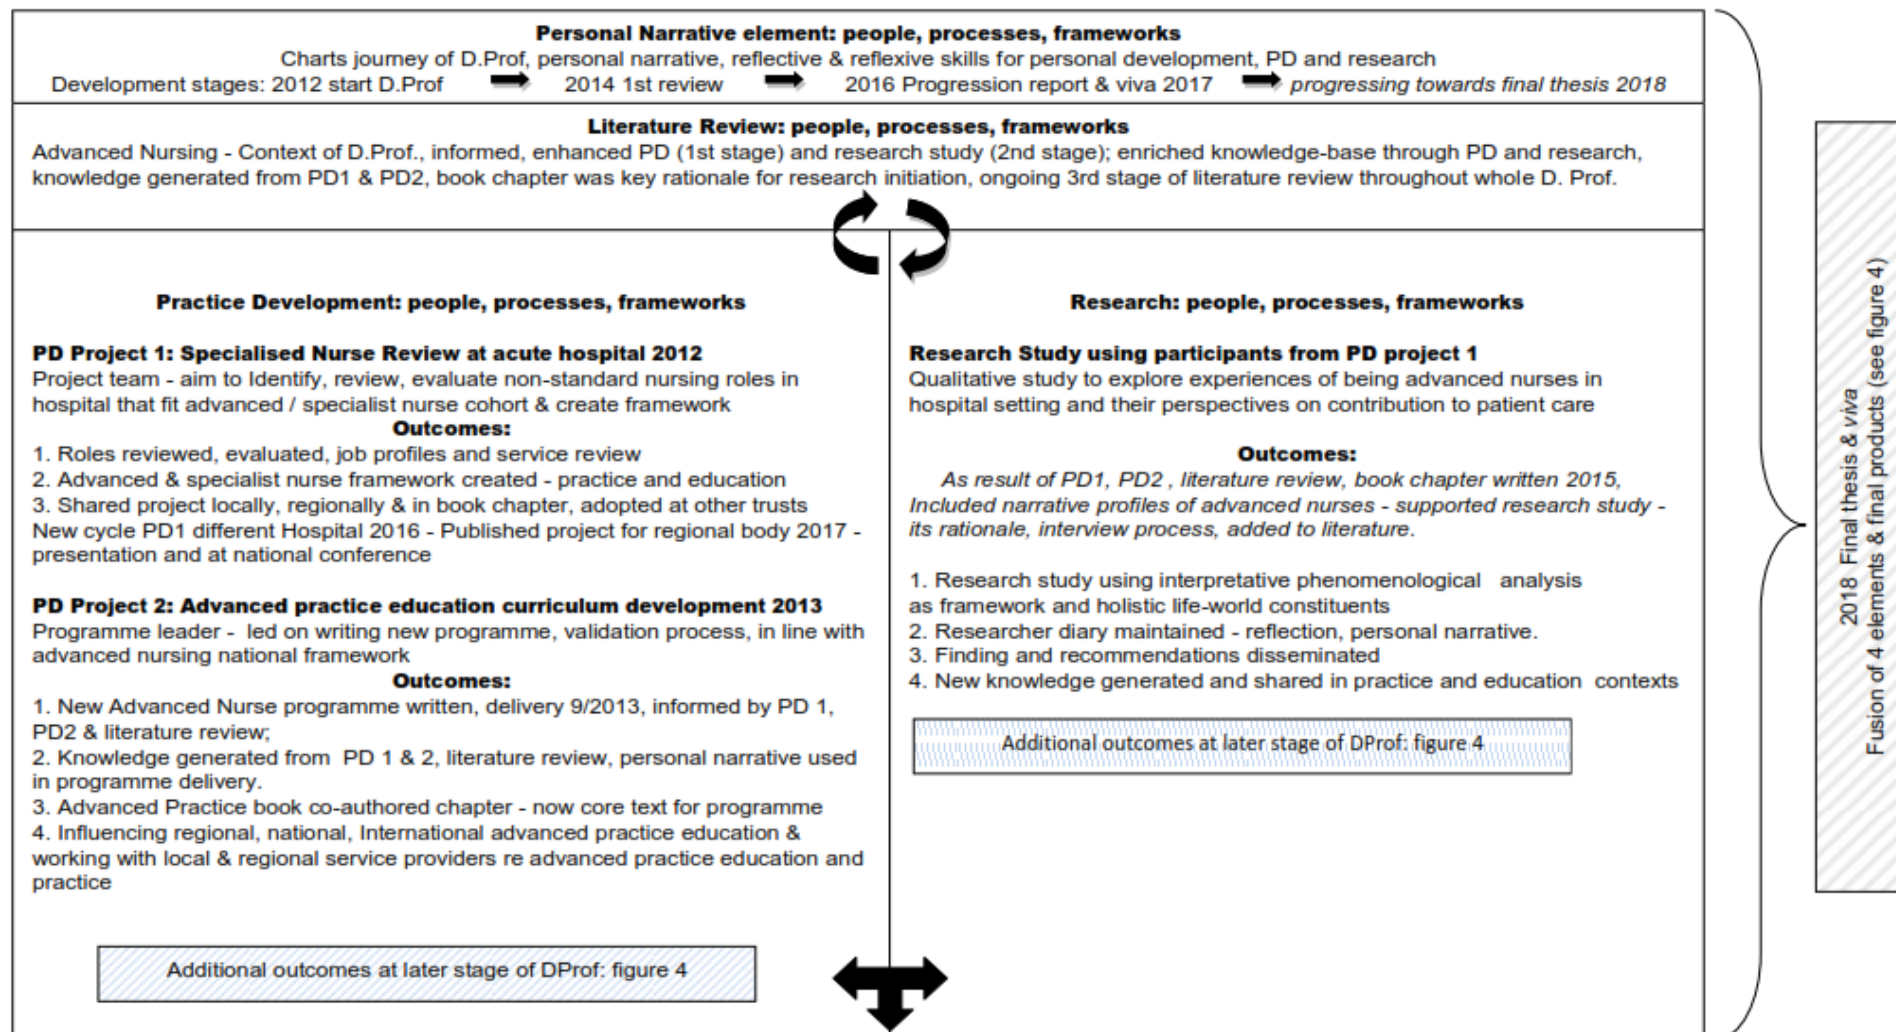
**Personal Narrative element: people, processes, frameworks**

Charts journey of D.Prof, personal narrative, reflective & reflexive skills for personal development, PD and research

Development stages: 2012 start D.Prof ➡ 2014 1st review ➡ 2016 Progression report & viva 2017 ➡ *progressing towards final thesis 2018*

**Literature Review: people, processes, frameworks**

Advanced Nursing - Context of D.Prof., informed, enhanced PD (1st stage) and research study (2nd stage); enriched knowledge-base through PD and research, knowledge generated from PD1 & PD2, book chapter was key rationale for research initiation, ongoing 3rd stage of literature review throughout whole D. Prof.

**Practice Development: people, processes, frameworks**

**PD Project 1: Specialised Nurse Review at acute hospital 2012**

Project team - aim to Identify, review, evaluate non-standard nursing roles in hospital that fit advanced / specialist nurse cohort & create framework

**Outcomes:**

1. Roles reviewed, evaluated, job profiles and service review
2. Advanced & specialist nurse framework created - practice and education
3. Shared project locally, regionally & in book chapter, adopted at other trusts

New cycle PD1 different Hospital 2016 - Published project for regional body 2017 - presentation and at national conference

**PD Project 2: Advanced practice education curriculum development 2013**

Programme leader - led on writing new programme, validation process, in line with advanced nursing national framework

**Outcomes:**

1. New Advanced Nurse programme written, delivery 9/2013, informed by PD 1, PD2 & literature review;
2. Knowledge generated from PD 1 & 2, literature review, personal narrative used in programme delivery.
3. Advanced Practice book co-authored chapter - now core text for programme
4. Influencing regional, national, International advanced practice education & working with local & regional service providers re advanced practice education and practice

Additional outcomes at later stage of DProf: figure 4

**Research: people, processes, frameworks**

**Research Study using participants from PD project 1**

Qualitative study to explore experiences of being advanced nurses in hospital setting and their perspectives on contribution to patient care

**Outcomes:**

*As result of PD1, PD2 , literature review, book chapter written 2015, Included narrative profiles of advanced nurses - supported research study - its rationale, interview process, added to literature.*

1. Research study using interpretative phenomenological analysis as framework and holistic life-world constituents
2. Researcher diary maintained - reflection, personal narrative.
3. Finding and recommendations disseminated
4. New knowledge generated and shared in practice and education contexts

Additional outcomes at later stage of DProf: figure 4

2018 Final thesis & *viva*
Fusion of 4 elements & final products (see figure 4)